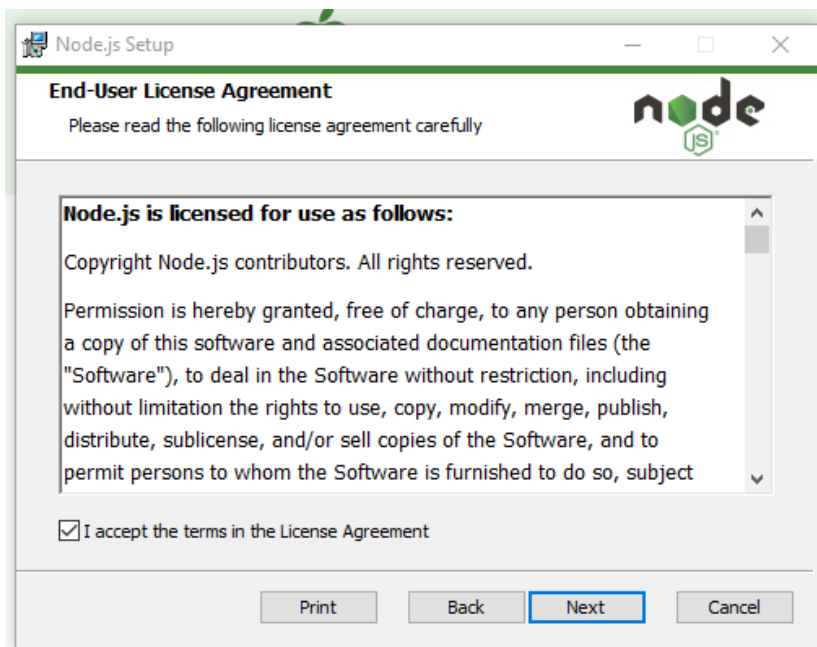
Node.js Setup

End-User License Agreement

Please read the following license agreement carefully

node JS

Node.js is licensed for use as follows:

Copyright Node.js contributors. All rights reserved.

Permission is hereby granted, free of charge, to any person obtaining a copy of this software and associated documentation files (the "Software"), to deal in the Software without restriction, including without limitation the rights to use, copy, modify, merge, publish, distribute, sublicense, and/or sell copies of the Software, and to permit persons to whom the Software is furnished to do so, subject

I accept the terms in the License Agreement

Print

Back

Next

Cancel